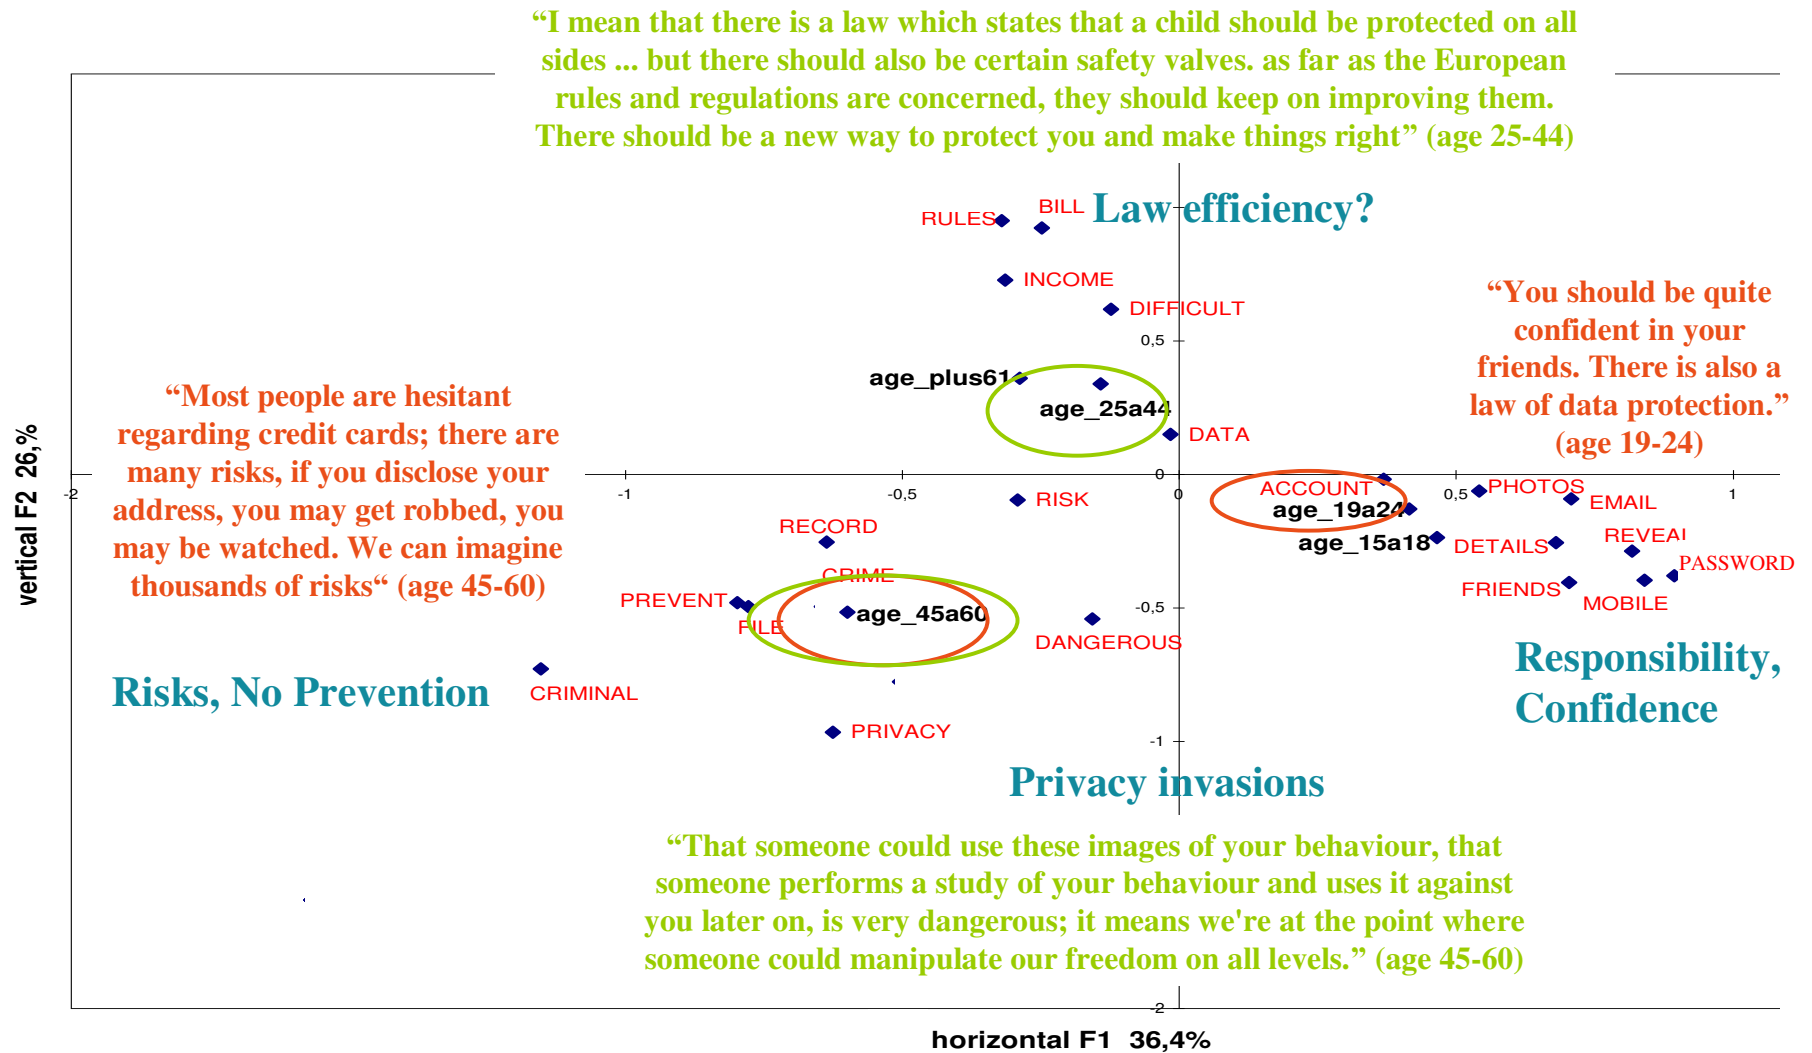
"I mean that there is a law which states that a child should be protected on all sides ... but there should also be certain safety valves. as far as the European rules and regulations are concerned, they should keep on improving them. There should be a new way to protect you and make things right" (age 25-44)

Law efficiency?

RULES
BILL
INCOME
DIFFICULT
0,5
age_plus61
age_25a44
DATA

"You should be quite confident in your friends. There is also a law of data protection." (age 19-24)

"Most people are hesitant regarding credit cards; there are many risks, if you disclose your address, you may get robbed, you may be watched. We can imagine thousands of risks" (age 45-60)

-2
-1
-0,5
0
0,5
1
ACCOUNT
PHOTOS
EMAIL
RISK
age_19a24
RECORD
age_15a18
DETAILS
REVEAL
PASSWORD
CRIME
FRIENDS
MOBILE
PREVENT
age_45a60
-0,5
FILE
DANGEROUS

Risks, No Prevention

CRIMINAL

Responsibility, Confidence

PRIVACY
-1

Privacy invasions

"That someone could use these images of your behaviour, that someone performs a study of your behaviour and uses it against you later on, is very dangerous; it means we're at the point where someone could manipulate our freedom on all levels." (age 45-60)

-2

vertical F2 26,%

horizontal F1 36,4%